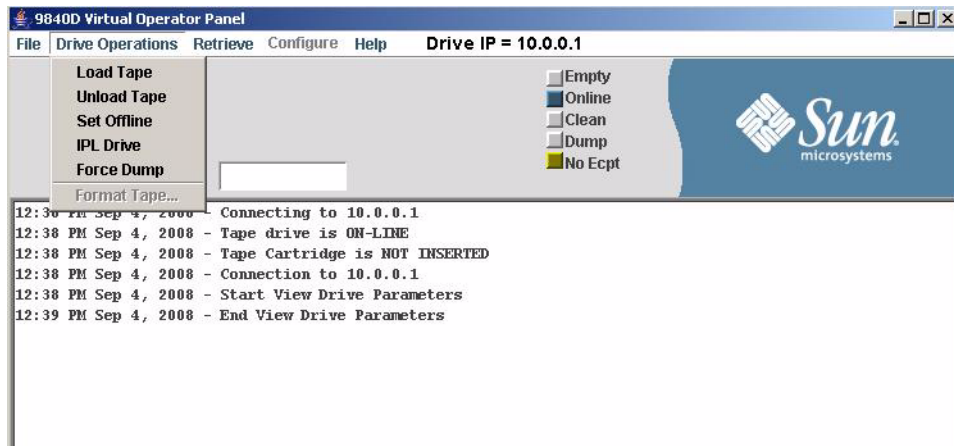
9840D Virtual Operator Panel

File Drive Operations Retrieve Configure Help Drive IP = 10.0.0.1

Load Tape
Unload Tape
Set Offline
IPL Drive
Force Dump
Format Tape...

Empty
Online
Clean
Dump
No Ecpt

Sun microsystems

12:3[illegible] PM Sep 4, 2008 - Connecting to 10.0.0.1
12:38 PM Sep 4, 2008 - Tape drive is ON-LINE
12:38 PM Sep 4, 2008 - Tape Cartridge is NOT INSERTED
12:38 PM Sep 4, 2008 - Connection to 10.0.0.1
12:38 PM Sep 4, 2008 - Start View Drive Parameters
12:39 PM Sep 4, 2008 - End View Drive Parameters